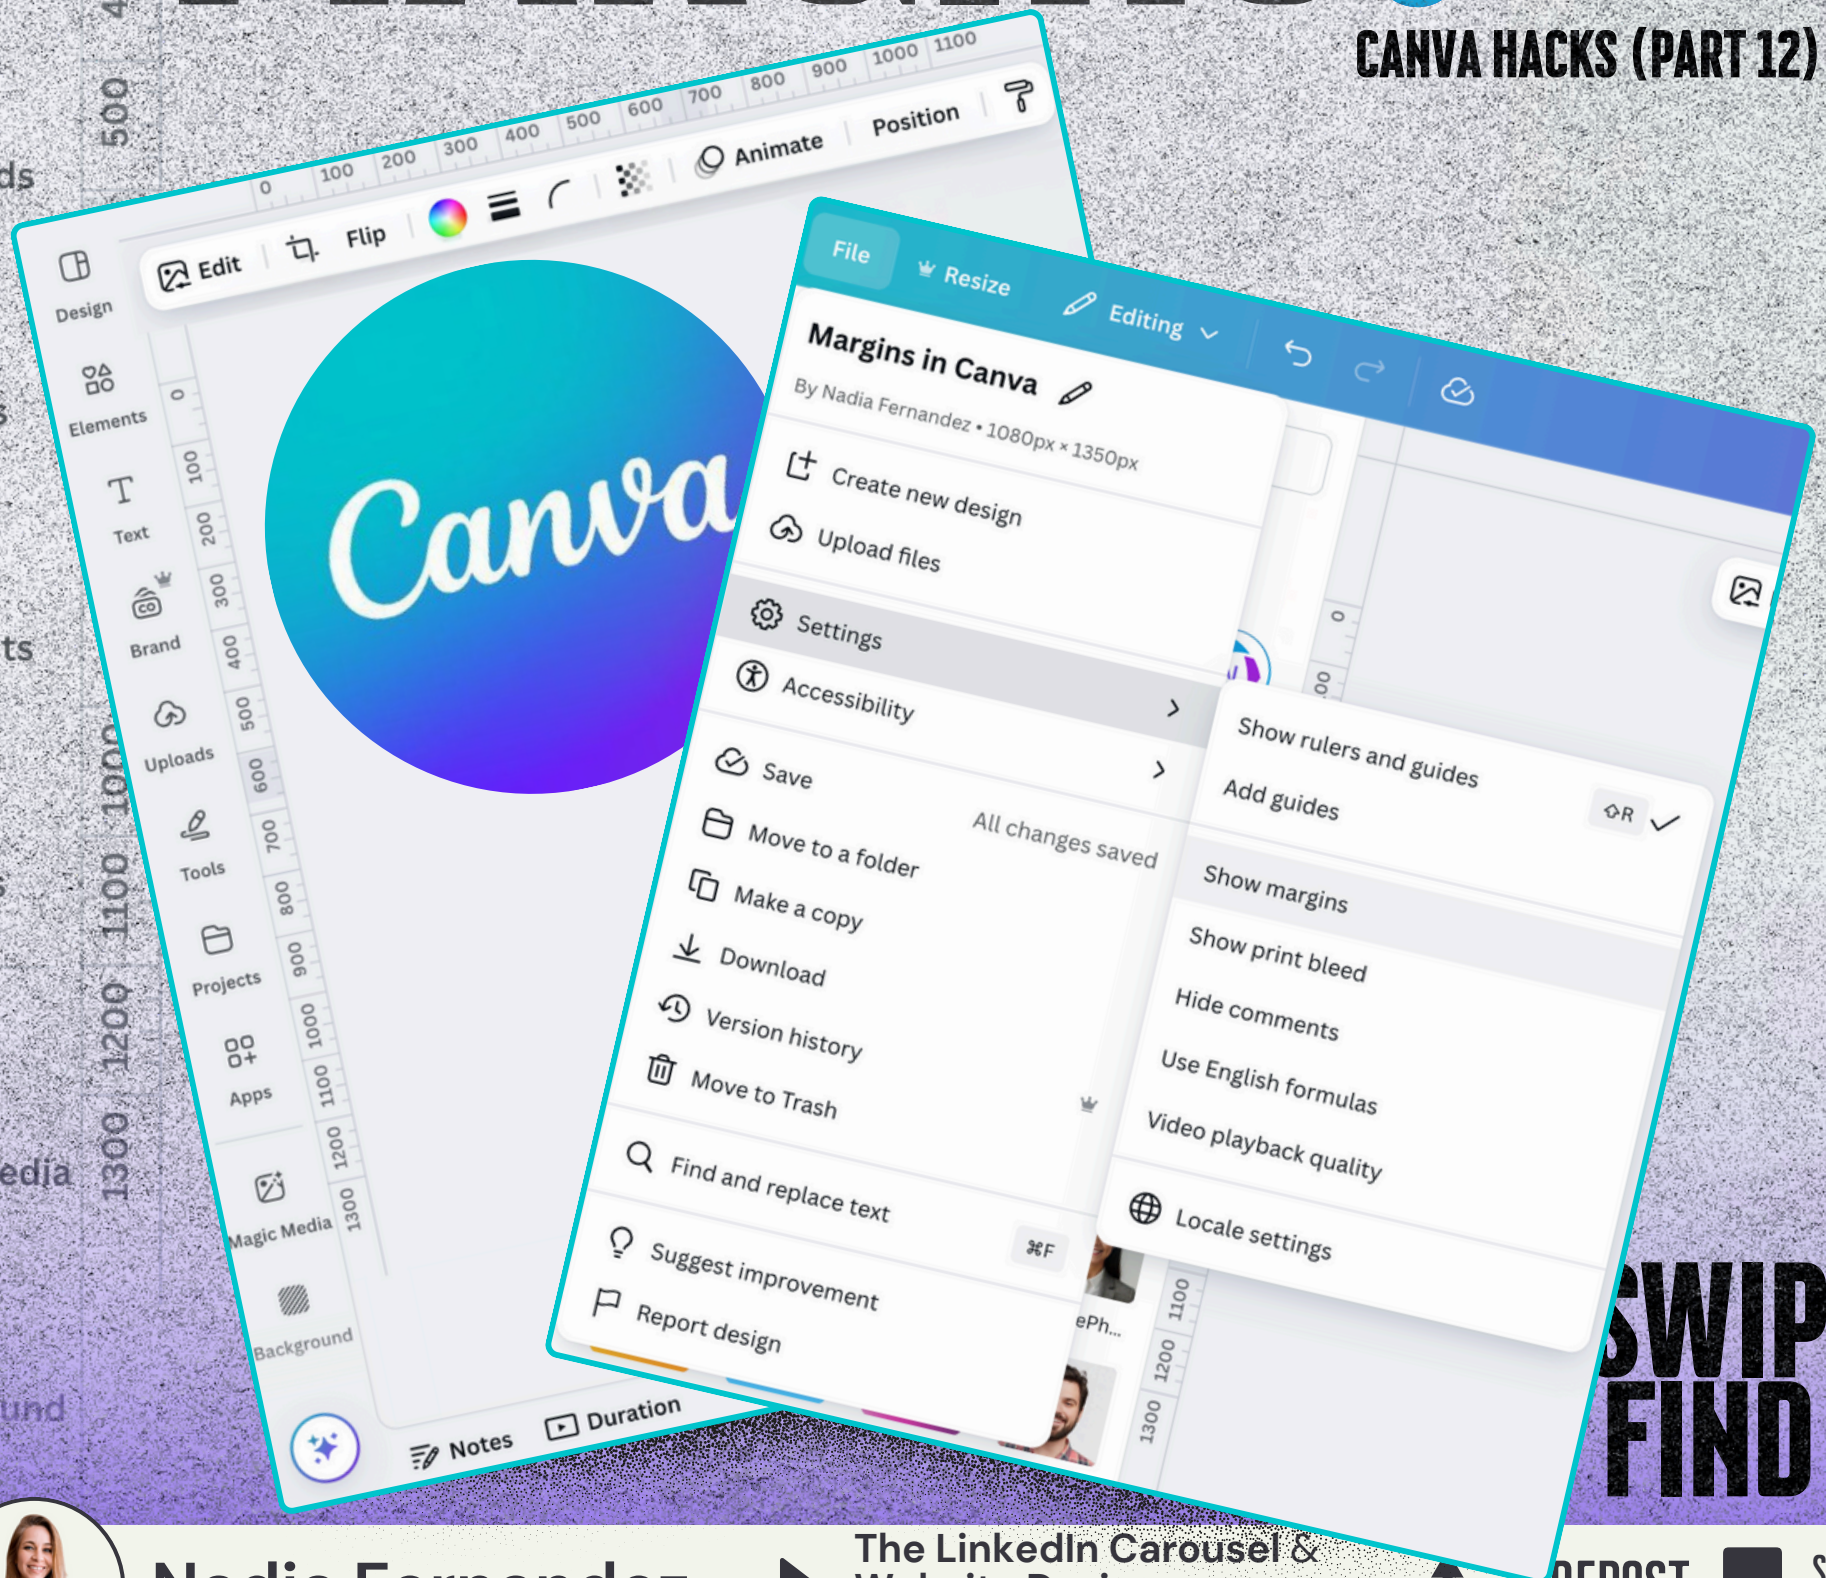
CANVA HACKS (PART 12)

500
ds
ts
edia
und
1000
1100
1200
1300

0 100 200 300 400 500 600 700 800 900 1000 1100

Edit
Flip
Animate
Position

Design
Elements
Text
Brand
Uploads
Tools
Projects
Apps
Magic Media
Background

0 100 200 300 400 500 600 700 800 900 1000 1100 1200 1300

Canva

Notes
Duration

File
Resize
Editing

Margins in Canva
By Nadia Fernandez • 1080px × 1350px

Create new design
Upload files
Settings
Accessibility
Save
All changes saved
Move to a folder
Make a copy
Download
Version history
Move to Trash
Find and replace text
⌘F
Suggest improvement
Report design

Show rulers and guides
⇧R
Add guides
Show margins
Show print bleed
Hide comments
Use English formulas
Video playback quality
Locale settings

0
00
1100
1200
1300
ePh...

SWIP
FIND

Nadia Fernandez
The LinkedIn Carousel &
REPOST